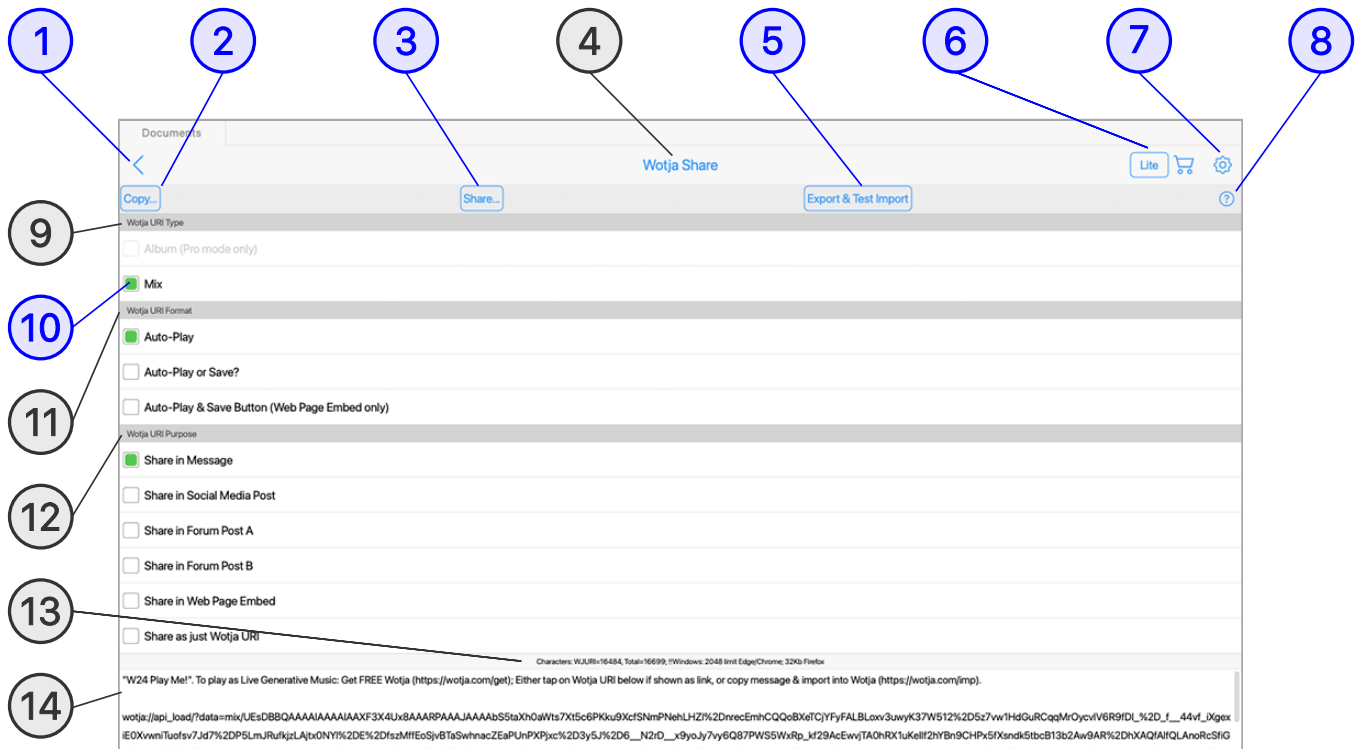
1 2 3 4 5 6 7 8

Documents

Wotja Share

Lite

Copy...

Share...

Export & Test Import

9

Wotja URI Type

Album (Pro mode only)

Mix

10

Wotja URI Format

Auto-Play

11

Auto-Play or Save?

Auto-Play & Save Button (Web Page Embed only)

Wotja URI Purpose

Share in Message

12

Share in Social Media Post

Share in Forum Post A

Share in Forum Post B

13

Share in Web Page Embed

Share as just Wotja URI

Characters: WJURI=16484, Total=16699; !!Windows: 2048 limit Edge/Chrome; 32Kb Firefox

14

"W24 Play Me!". To play as Live Generative Music: Get FREE Wotja (https://wotja.com/get); Either tap on Wotja URI below if shown as link, or copy message & import into Wotja (https://wotja.com/imp).

wotja://api_load/?data=mix/UEsDBBQAAAAIAAAAIAAXF3X4Ux8AAARPAAAJAAAAbS5taXh0aWts7Xt5c6PKku9XcfSNmPNehLHZf%2DnrecEmhCQQoBXeTCjYFyFALBLoxv3uwyK37W512%2D5z7vw1HdGuRCqqMrOycvIV6R9fDl_%2D_f__44vf_iXgex iE0XvwniTuofsv7Jd7%2DP5LmJRufkjzLAjtx0NYl%2DE%2DfszMffEoSjvBTaSwhnacZEaPUnPXPjxc%2D3y5J%2D6__N2rD__x9yoJy7vy6Q87PWS5WxRp_kf29AcEwvjTA0hRX1uKellf2hYBn9CHPx5fXsndk5tbcB13b2Aw9AR%2DhXAQfAlfQLAnoRcSfiG